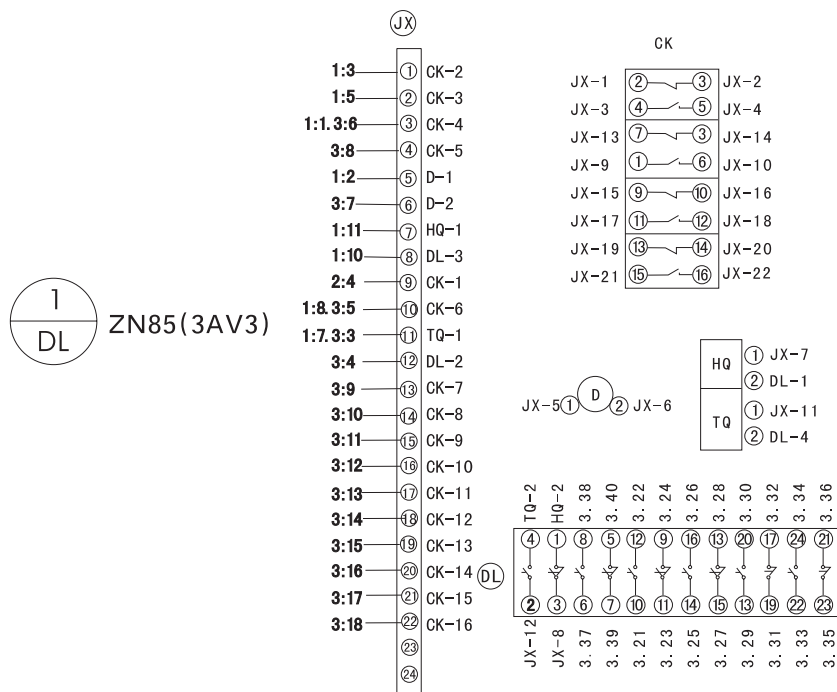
1
DL
ZN85(3AV3)

JX

| | | |
|---|---|---|
| 1:3 | ① | CK-2 |
| 1:5 | ② | CK-3 |
| 1:1.3:6 | ③ | CK-4 |
| 3:8 | ④ | CK-5 |
| 1:2 | ⑤ | D-1 |
| 3:7 | ⑥ | D-2 |
| 1:11 | ⑦ | HQ-1 |
| 1:10 | ⑧ | DL-3 |
| 2:4 | ⑨ | CK-1 |
| 1:8.3:5 | ⑩ | CK-6 |
| 1:7.3:3 | ⑪ | TQ-1 |
| 3:4 | ⑫ | DL-2 |
| 3:9 | ⑬ | CK-7 |
| 3:10 | ⑭ | CK-8 |
| 3:11 | ⑮ | CK-9 |
| 3:12 | ⑯ | CK-10 |
| 3:13 | ⑰ | CK-11 |
| 3:14 | ⑱ | CK-12 |
| 3:15 | ⑲ | CK-13 |
| 3:16 | ⑳ | CK-14 |
| 3:17 | ㉑ | CK-15 |
| 3:18 | ㉒ | CK-16 |
| | ㉓ | |
| | ㉔ | |

CK

JX-1 ② ③ JX-2
JX-3 ④ ⑤ JX-4
JX-13 ⑦ ③ JX-14
JX-9 ① ⑥ JX-10
JX-15 ⑨ ⑩ JX-16
JX-17 ⑪ ⑫ JX-18
JX-19 ⑬ ⑭ JX-20
JX-21 ⑮ ⑯ JX-22

HQ ① JX-7 ② DL-1
TQ ① JX-11 ② DL-4

JX-5 ① D ② JX-6

DL

| TQ-2 | HQ-2 | 3.38 | 3.40 | 3.22 | 3.24 | 3.26 | 3.28 | 3.30 | 3.32 | 3.34 | 3.36 |
|---|---|---|---|---|---|---|---|---|---|---|---|
| ④ | ① | ⑧ | ⑤ | ⑫ | ⑨ | ⑯ | ⑬ | ⑳ | ⑰ | ㉔ | ㉑ |
| ② | ③ | ⑥ | ⑦ | ⑩ | ⑪ | ⑭ | ⑮ | ⑱ | ⑲ | ㉒ | ㉓ |
| JX-12 | JX-8 | 3.37 | 3.39 | 3.21 | 3.23 | 3.25 | 3.27 | 3.29 | 3.31 | 3.33 | 3.35 |